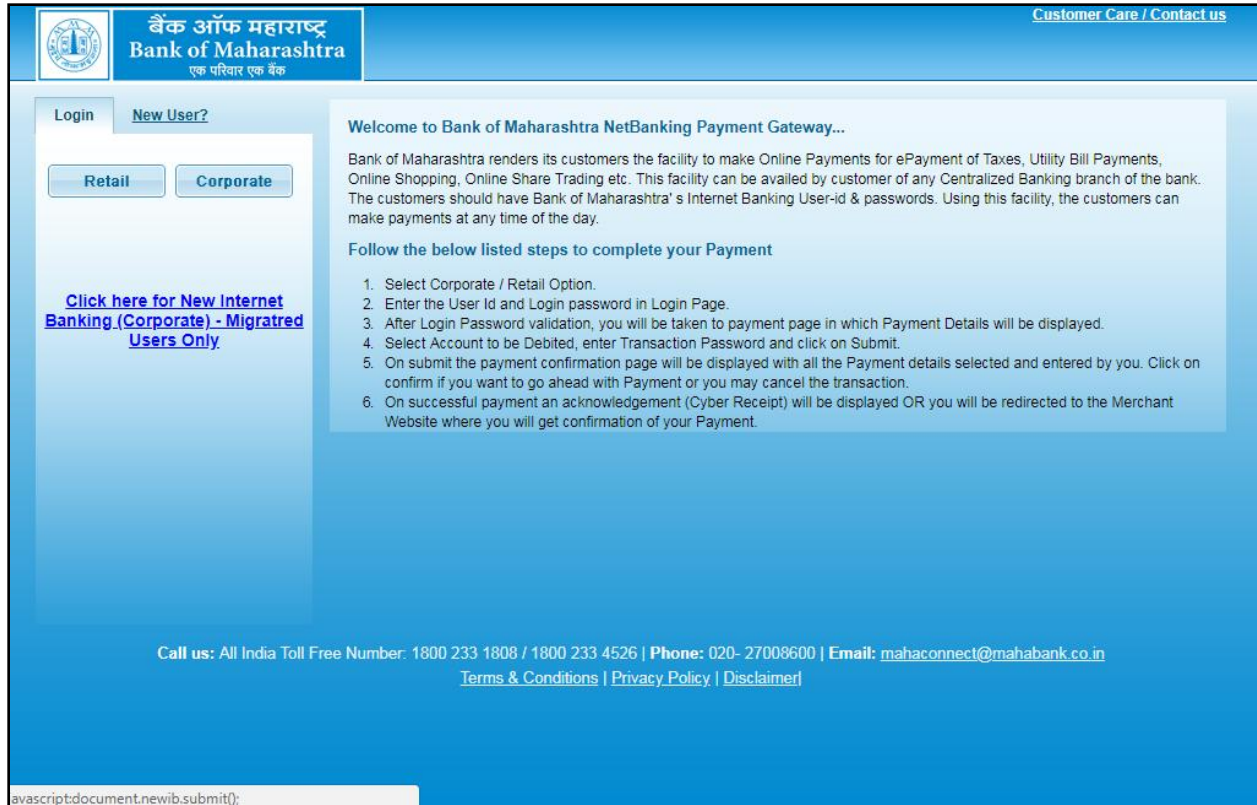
बैंक ऑफ महाराष्ट्र
Bank of Maharashtra
एक परिवार एक बैंक

Customer Care / Contact us

Login New User?

Retail Corporate

Click here for New Internet Banking (Corporate) - Migratred Users Only

Welcome to Bank of Maharashtra NetBanking Payment Gateway...

Bank of Maharashtra renders its customers the facility to make Online Payments for ePayment of Taxes, Utility Bill Payments, Online Shopping, Online Share Trading etc. This facility can be availed by customer of any Centralized Banking branch of the bank. The customers should have Bank of Maharashtra' s Internet Banking User-id & passwords. Using this facility, the customers can make payments at any time of the day.

Follow the below listed steps to complete your Payment

1. Select Corporate / Retail Option.
2. Enter the User Id and Login password in Login Page.
3. After Login Password validation, you will be taken to payment page in which Payment Details will be displayed.
4. Select Account to be Debited, enter Transaction Password and click on Submit.
5. On submit the payment confirmation page will be displayed with all the Payment details selected and entered by you. Click on confirm if you want to go ahead with Payment or you may cancel the transaction.
6. On successful payment an acknowledgement (Cyber Receipt) will be displayed OR you will be redirected to the Merchant Website where you will get confirmation of your Payment.

Call us: All India Toll Free Number: 1800 233 1808 / 1800 233 4526 | Phone: 020- 27008600 | Email: mahaconnect@mahabank.co.in
Terms & Conditions | Privacy Policy | Disclaimer|

avascript:document.newib.submit();